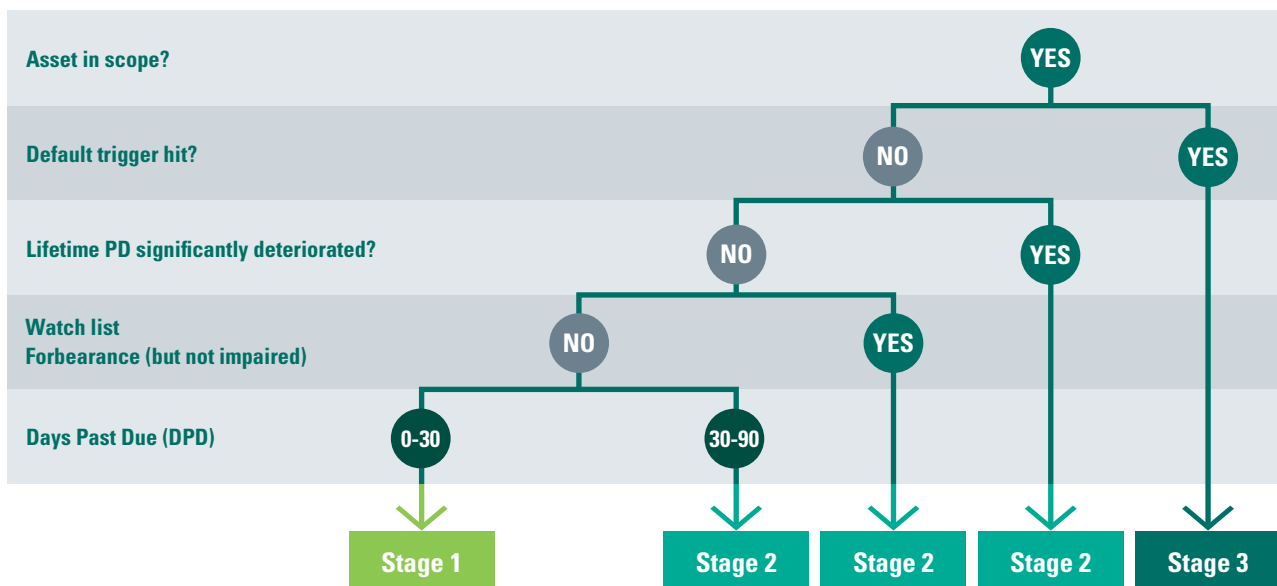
Asset in scope?

YES

Default trigger hit?

NO

YES

Lifetime PD significantly deteriorated?

NO

YES

Watch list
Forbearance (but not impaired)

NO

YES

Days Past Due (DPD)

0-30

30-90

Stage 1

Stage 2

Stage 2

Stage 2

Stage 3